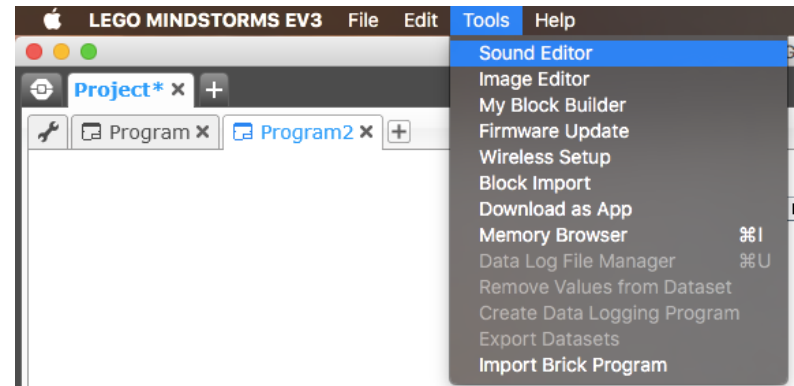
LEGO MINDSTORMS EV3 File Edit Tools Help

Project* ✕ +

Program ✕ Program2 ✕ +

Sound Editor
Image Editor
My Block Builder
Firmware Update
Wireless Setup
Block Import
Download as App
Memory Browser ⌘I
Data Log File Manager ⌘U
Remove Values from Dataset
Create Data Logging Program
Export Datasets
Import Brick Program